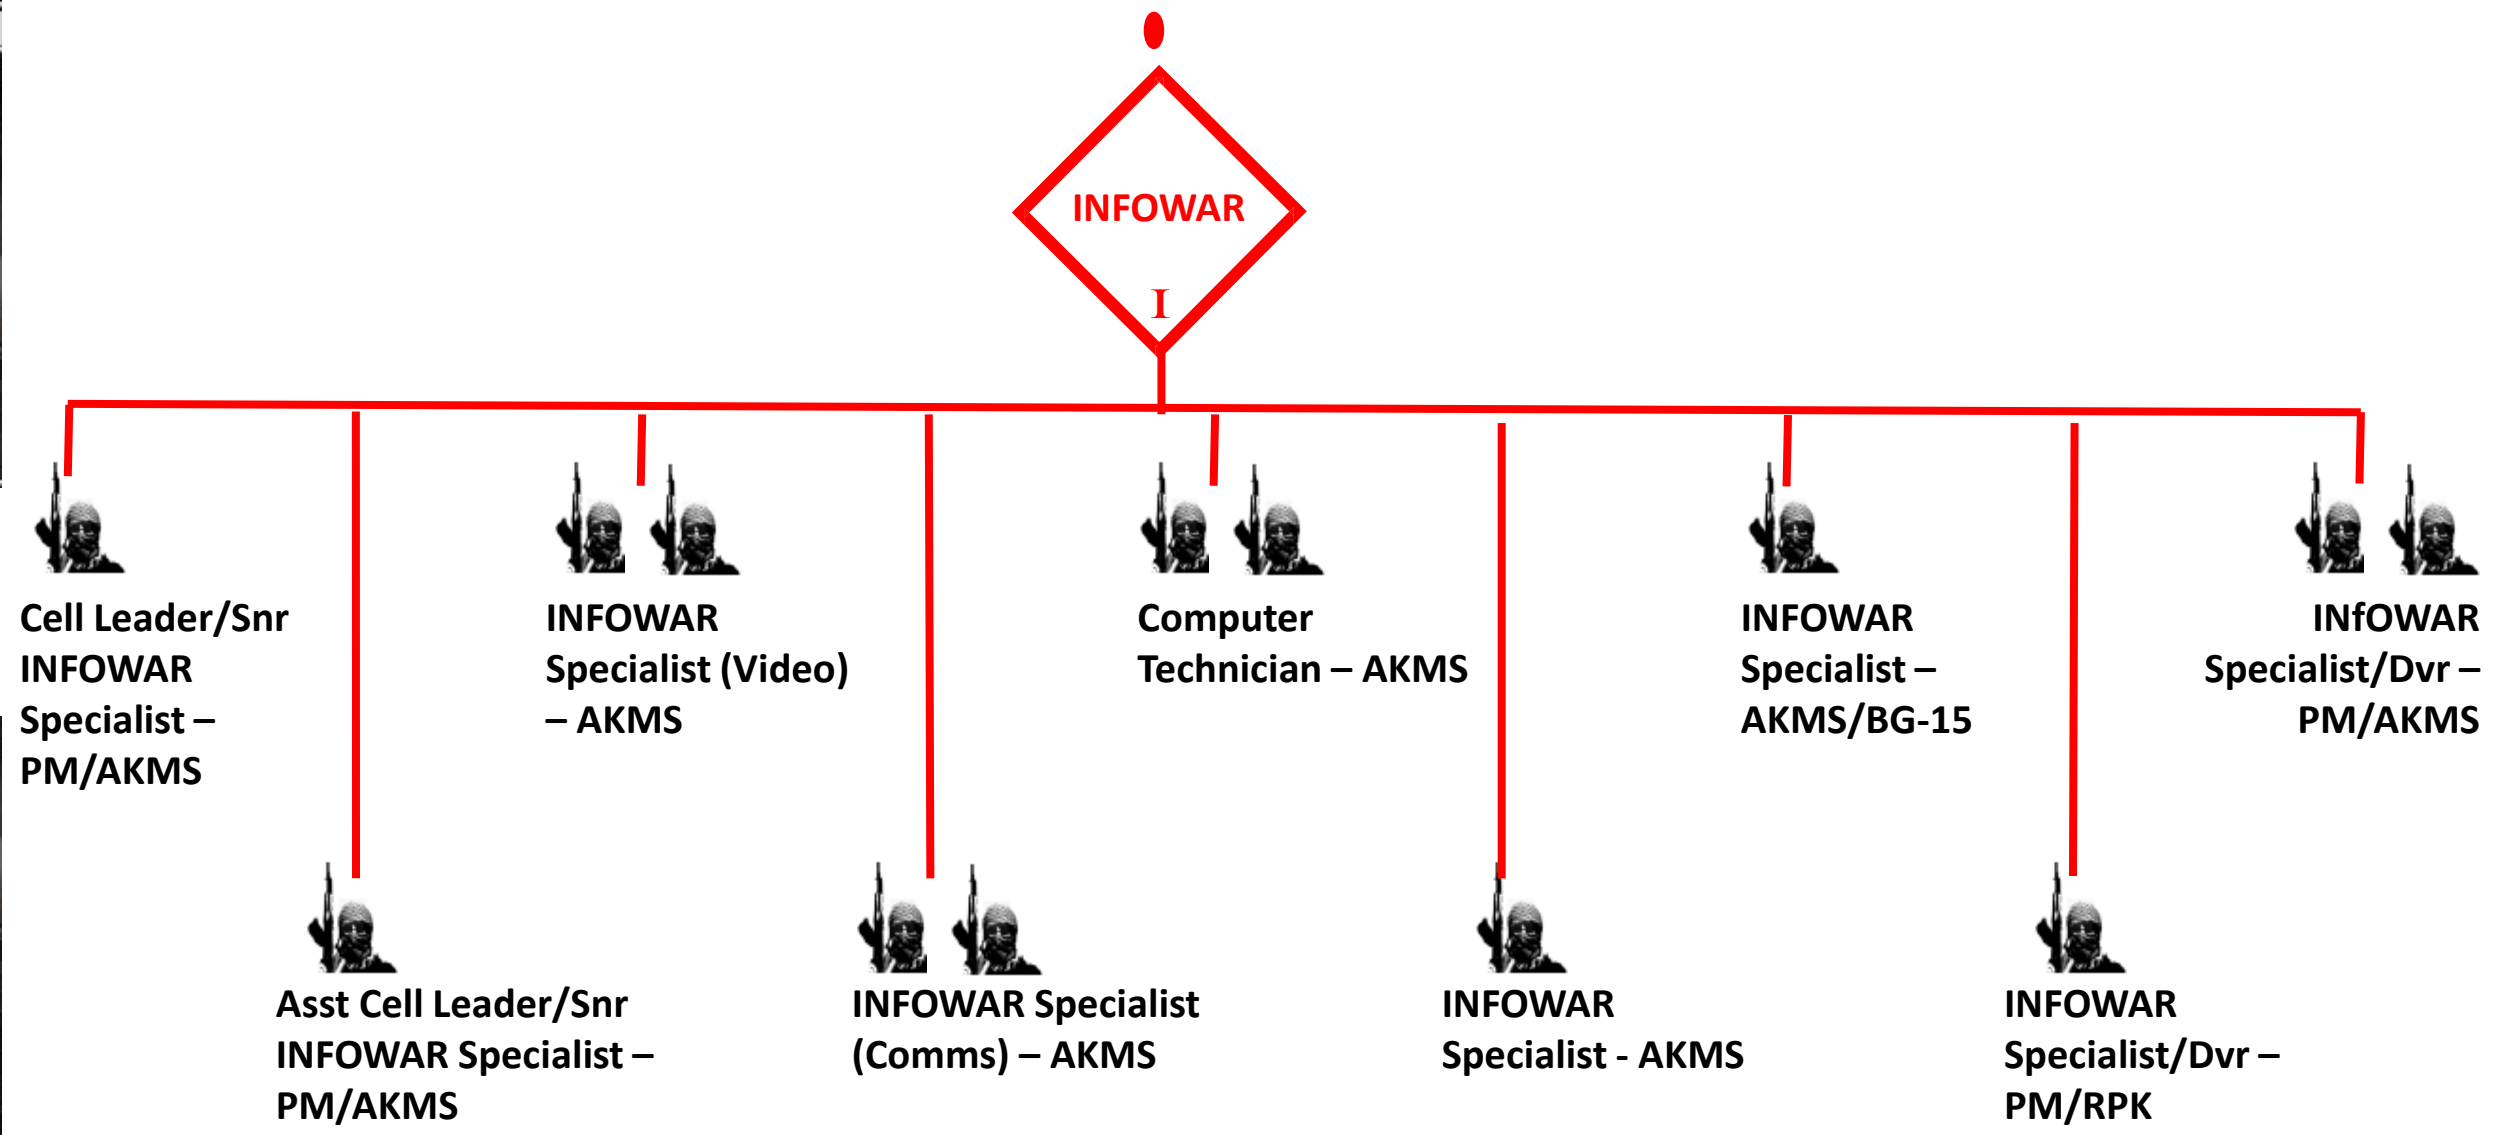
INFOWAR

I

Cell Leader/Snr INFOWAR Specialist – PM/AKMS

INFOWAR Specialist (Video) – AKMS

Computer Technician – AKMS

INFOWAR Specialist – AKMS/BG-15

INfOWAR Specialist/Dvr – PM/AKMS

Asst Cell Leader/Snr INFOWAR Specialist – PM/AKMS

INFOWAR Specialist (Comms) – AKMS

INFOWAR Specialist - AKMS

INFOWAR Specialist/Dvr – PM/RPK